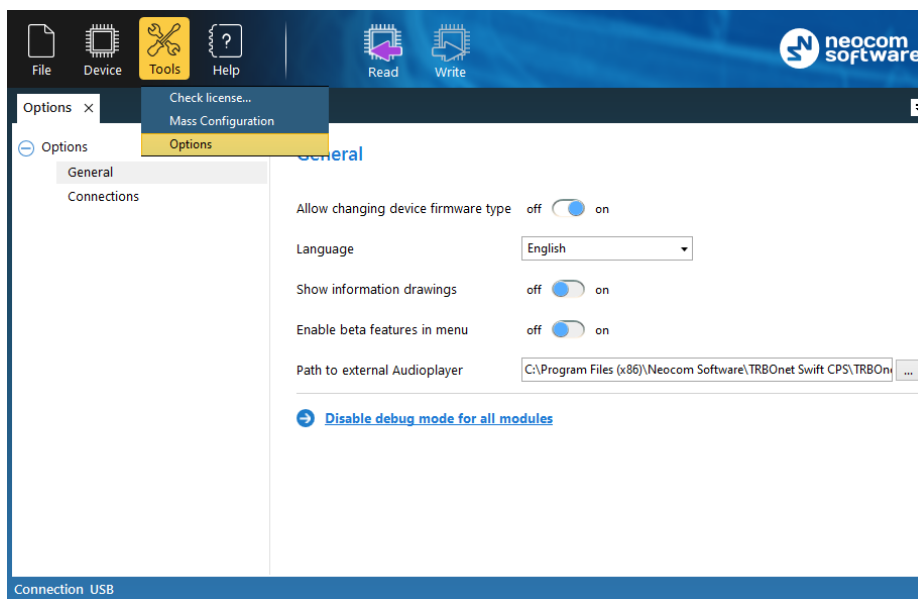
File Device Tools Help Read Write

neocom software

Options ×

Check license...
Mass Configuration
Options

Options
General
Connections

General

Allow changing device firmware type off on

Language English

Show information drawings off on

Enable beta features in menu off on

Path to external Audioplayer C:\Program Files (x86)\Neocom Software\TRBOnet Swift CPS\TRBOn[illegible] ...

Disable debug mode for all modules

Connection USB